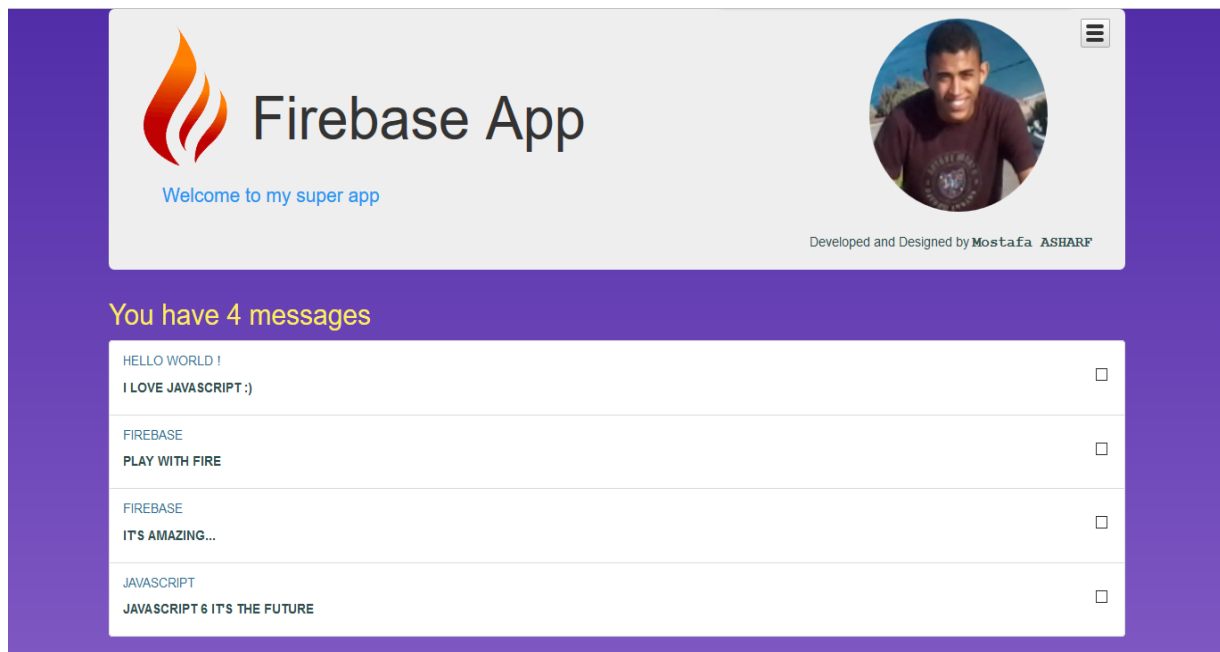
Firebase App

Welcome to my super app

Developed and Designed by Mostafa ASHARF

You have 4 messages

HELLO WORLD !

I LOVE JAVASCRIPT :)

FIREBASE

PLAY WITH FIRE

FIREBASE

IT'S AMAZING...

JAVASCRIPT

JAVASCRIPT 6 IT'S THE FUTURE